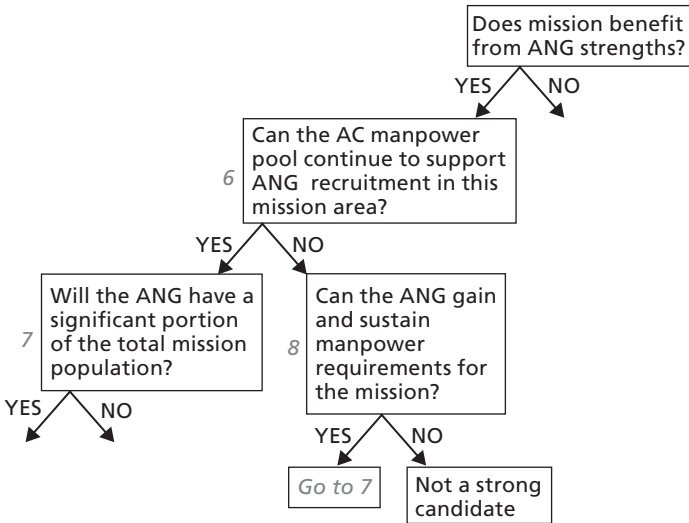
Does mission benefit from ANG strengths?

YES NO

6

Can the AC manpower pool continue to support ANG recruitment in this mission area?

YES NO

7

Will the ANG have a significant portion of the total mission population?

YES NO

8

Can the ANG gain and sustain manpower requirements for the mission?

YES NO

Go to 7

Not a strong candidate